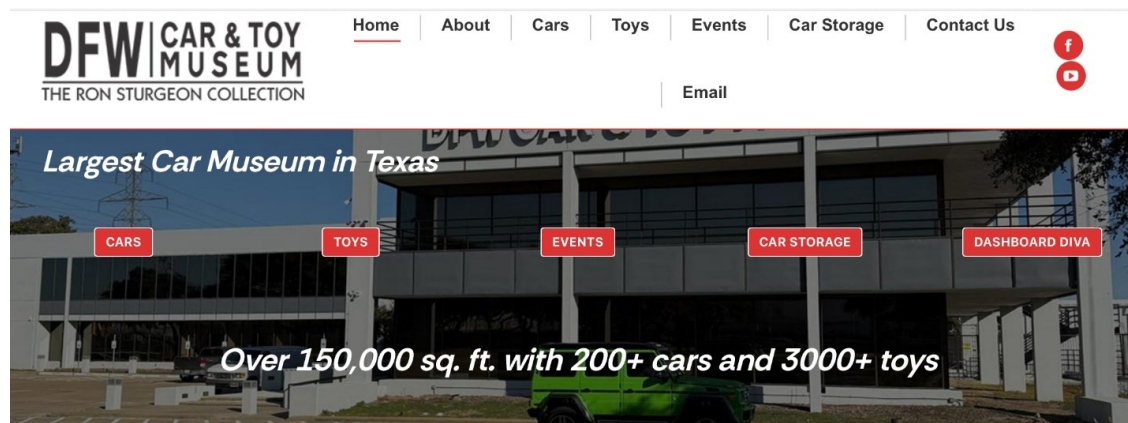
DFW CAR & TOY MUSEUM
THE RON STURGEON COLLECTION

Home About Cars Toys Events Car Storage Contact Us

Email

f

Largest Car Museum in Texas

CARS TOYS EVENTS CAR STORAGE DASHBOARD DIVA

Over 150,000 sq. ft. with 200+ cars and 3000+ toys